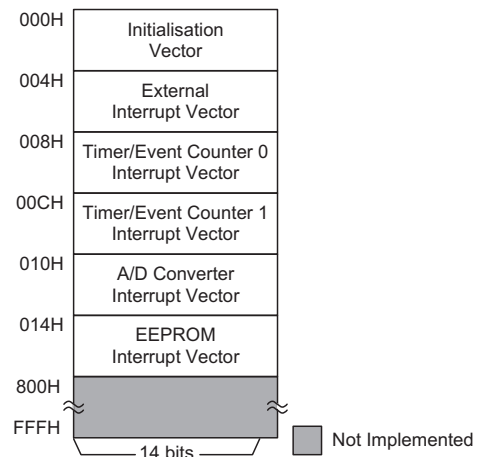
000H
Initialisation Vector

004H
External Interrupt Vector

008H
Timer/Event Counter 0 Interrupt Vector

00CH
Timer/Event Counter 1 Interrupt Vector

010H
A/D Converter Interrupt Vector

014H
EEPROM Interrupt Vector

800H

FFFH

14 bits

Not Implemented